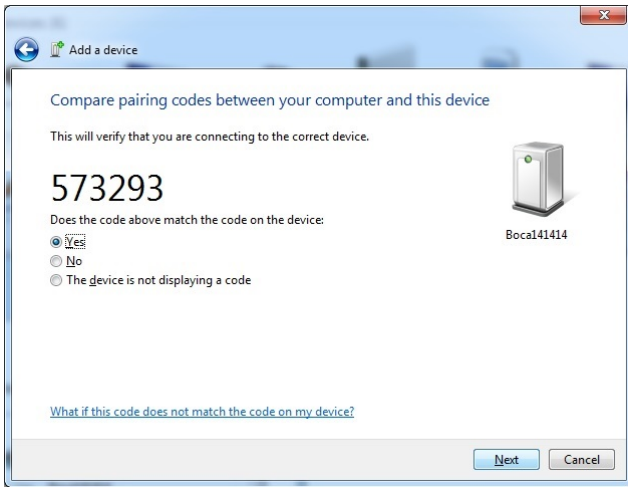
Add a device

Compare pairing codes between your computer and this device

This will verify that you are connecting to the correct device.

573293

Does the code above match the code on the device:

Yes

No

The device is not displaying a code

Boca141414

What if this code does not match the code on my device?

Next

Cancel